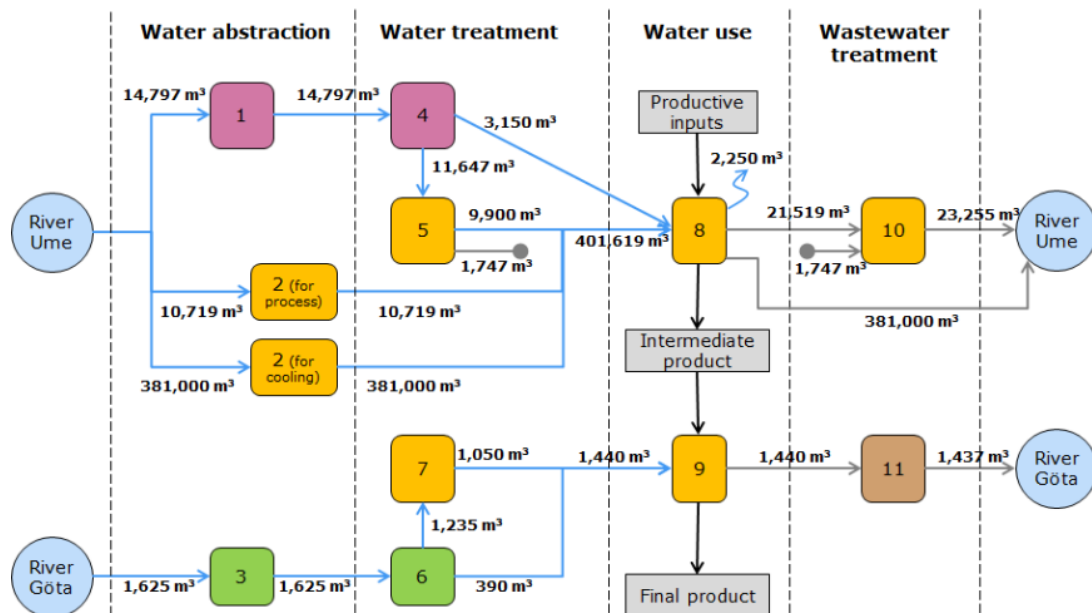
Water abstraction

Water treatment

Water use

Wastewater treatment

River Ume

14,797 m³

1

14,797 m³

4

3,150 m³

11,647 m³

5

9,900 m³

1,747 m³

Productive inputs

2,250 m³

8

401,619 m³

21,519 m³

1,747 m³

10

23,255 m³

River Ume

2 (for process)

10,719 m³

10,719 m³

381,000 m³

2 (for cooling)

381,000 m³

381,000 m³

Intermediate product

7

1,050 m³

1,440 m³

9

1,440 m³

11

1,437 m³

River Göta

1,235 m³

River Göta

1,625 m³

3

1,625 m³

6

390 m³

Final product